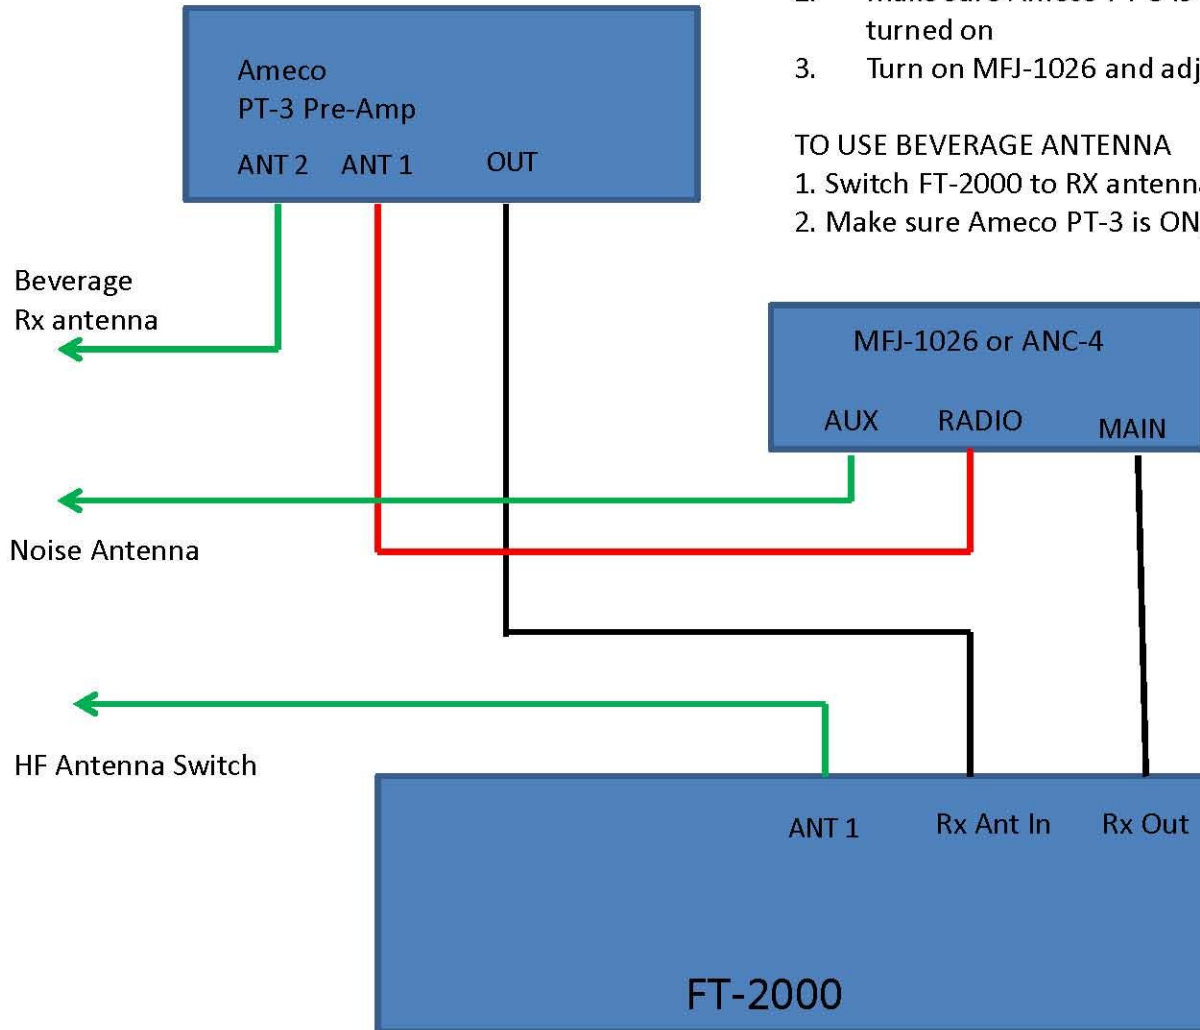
2. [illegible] turned on

3. Turn on MFJ-1026 and adj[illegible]

TO USE BEVERAGE ANTENNA

1. Switch FT-2000 to RX antenn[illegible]

2. Make sure Ameco PT-3 is ON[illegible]

Ameco
PT-3 Pre-Amp

ANT 2 ANT 1 OUT

Beverage
Rx antenna

MFJ-1026 or ANC-4

AUX RADIO MAIN

Noise Antenna

HF Antenna Switch

ANT 1 Rx Ant In Rx Out

FT-2000